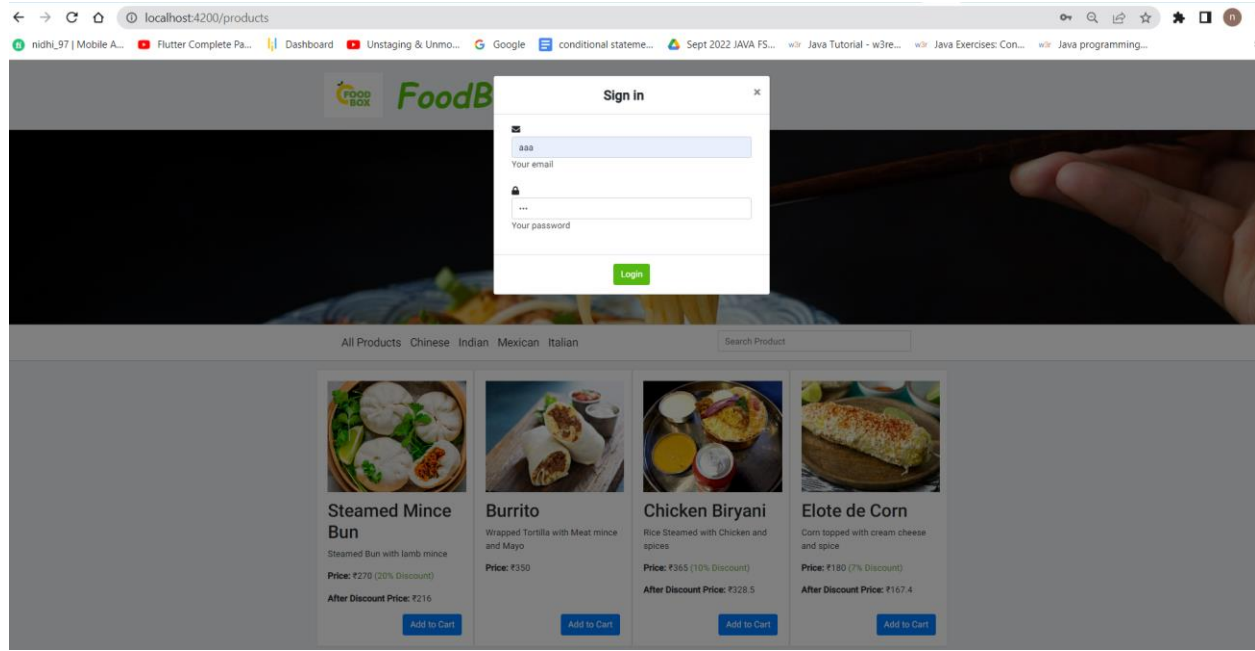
localhost:4200/products

nidhi_97 | Mobile A... Flutter Complete Pa... Dashboard Unstaging & Unmo... Google conditional stateme... Sept 2022 JAVA FS... Java Tutorial - w3re... Java Exercises: Con... Java programming...

FOOD BOX FoodB

Sign in ×

aaa
Your email

•••
Your password

Login

All Products Chinese Indian Mexican Italian

Search Product

Steamed Mince Bun
Steamed Bun with lamb mince
Price: ₹270 (20% Discount)
After Discount Price: ₹216
Add to Cart

Burrito
Wrapped Tortilla with Meat mince and Mayo
Price: ₹350
Add to Cart

Chicken Biryani
Rice Steamed with Chicken and spices
Price: ₹365 (10% Discount)
After Discount Price: ₹328.5
Add to Cart

Elote de Corn
Corn topped with cream cheese and spice
Price: ₹180 (7% Discount)
After Discount Price: ₹167.4
Add to Cart